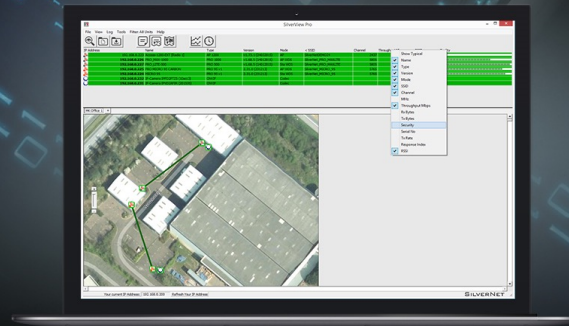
SilverView Pro

File View Log Tools Filter All Units Help

IP Address Name Type Version Mode SSID Channel Throughput

Show Typical
Name
Type
Version
Mode
SSID
Channel
MHz
Throughput Mbps
Rx Bytes
Tx Bytes
Security
Send Rx
Tx Rate
Response Index
RSSI

Your current IP Address:

SILVERNET